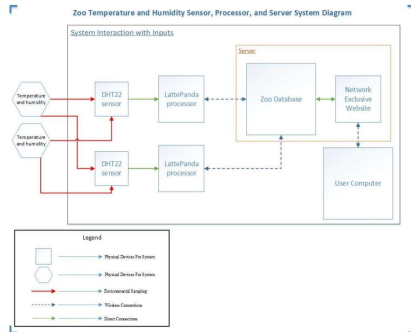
Zoo Temperature and Humidity Sensor, Processor, and Server System Diagram

System Interaction with Inputs

Server

Temperature and humidity

Temperature and humidity

DHT22 sensor

LattePanda processor

Zoo Database

Network Exclusive Website

DHT22 sensor

LattePanda processor

User Computer

Legend

Physical Devices For System

Physical Devices For System

Environmental Sampling

Wireless Connections

Direct Connections